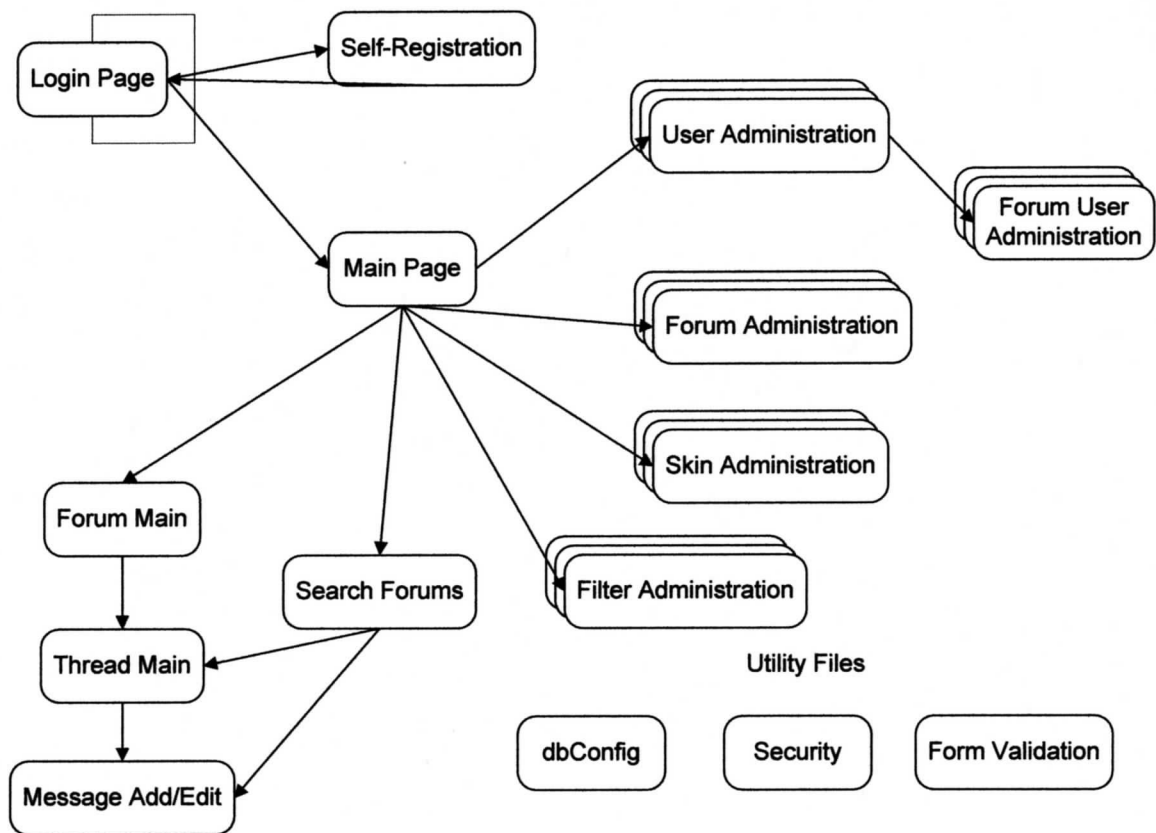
Login Page

Self-Registration

User Administration

Forum User Administration

Main Page

Forum Administration

Skin Administration

Forum Main

Search Forums

Filter Administration

Thread Main

Utility Files

Message Add/Edit

dbConfig

Security

Form Validation